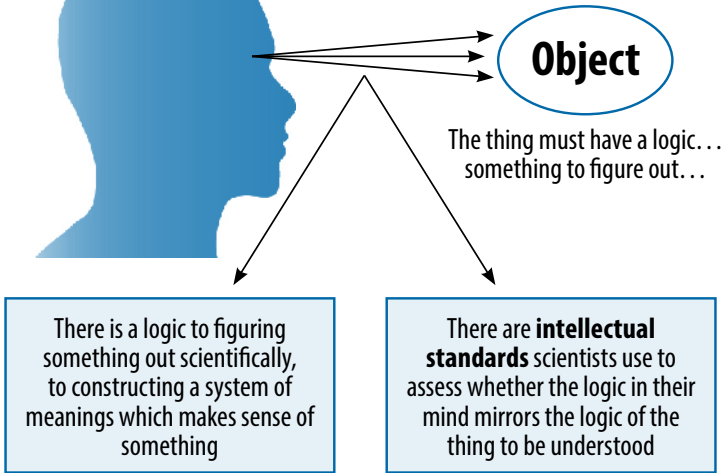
Object

The thing must have a logic…
something to figure out…

There is a logic to figuring something out scientifically, to constructing a system of meanings which makes sense of something

There are **intellectual standards** scientists use to assess whether the logic in their mind mirrors the logic of the thing to be understood